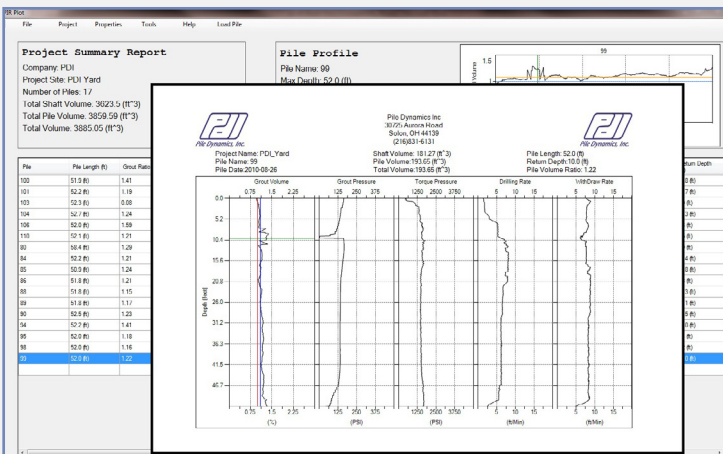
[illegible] Plot

File Project Properties Tools Help Load Pile

Project Summary Report

Company: PDI
Project Site: PDI Yard
Number of Piles: 17
Total Shaft Volume: 3623.5 (ft^3)
Total Pile Volume: 3859.59 (ft^3)
Total Volume: 3885.05 (ft^3)

Pile Profile

Pile Name: 99
Max Depth: 52.0 (ft)

99
1.5

| Pile | Pile Length (ft) | Grout Ratio |
|---|---|---|
| 100 | 51.9 (ft) | 1.41 |
| 101 | 52.2 (ft) | 1.19 |
| 103 | 52.3 (ft) | 0.08 |
| 104 | 52.7 (ft) | 1.24 |
| 106 | 52.0 (ft) | 1.59 |
| 110 | 52.1 (ft) | 1.21 |
| 80 | 58.4 (ft) | 1.29 |
| 84 | 52.2 (ft) | 1.21 |
| 85 | 50.9 (ft) | 1.24 |
| 86 | 51.8 (ft) | 1.21 |
| 88 | 51.8 (ft) | 1.15 |
| 89 | 51.8 (ft) | 1.17 |
| 90 | 52.5 (ft) | 1.23 |
| 94 | 52.2 (ft) | 1.41 |
| 95 | 52.0 (ft) | 1.18 |
| 98 | 52.0 (ft) | 1.16 |
| 99 | 52.0 (ft) | 1.22 |

Return Depth

PDI Pile Dynamics, Inc.

Pile Dynamics Inc
30725 Aurora Road
Solon, OH 44139
(216)831-6131

PDI Pile Dynamics, Inc.

Project Name: PDI_Yard
Pile Name: 99
Pile Date: 2010-08-26

Shaft Volume: 181.27 (ft^3)
Pile Volume: 193.65 (ft^3)
Total Volume: 193.65 (ft^3)

Pile Length: 52.0 (ft)
Return Depth: 10.0 (ft)
Pile Volume Ratio: 1.22

Grout Volume
0.75 1.5 2.25

Grout Pressure
125 250 375

Torque Pressure
1250 2500 3750

Drilling Rate
5 10 15

Withdraw Rate
5 10 15

Depth (feet)
0.0
5.2
10.4
15.6
20.8
26.0
31.2
36.3
41.5
46.7

0.75 1.5 2.25
(%)

125 250 375
(PSI)

1250 2500 3750
(PSI)

5 10 15
(ft/Min)

5 10 15
(ft/Min)